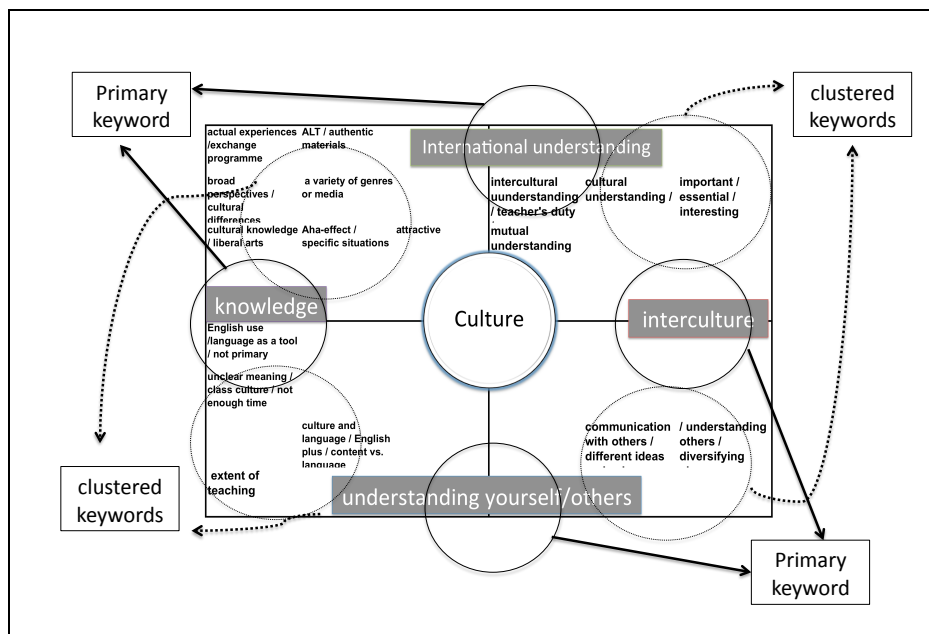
Primary keyword

clustered keywords

International understanding

actual experiences /exchange programme

ALT / authentic materials

broad perspectives / cultural differences

a variety of genres or media

cultural knowledge / liberal arts

Aha-effect / specific situations

attractive

intercultural uunderstanding / teacher's duty

cultural understanding /

important / essential / interesting

mutual understanding

knowledge

Culture

interculture

English use /language as a tool / not primary

unclear meaning / class culture / not enough time

culture and language / English plus / content vs. language

extent of teaching

communication with others / different ideas

/ understanding others / diversifying

understanding yourself/others

clustered keywords

Primary keyword